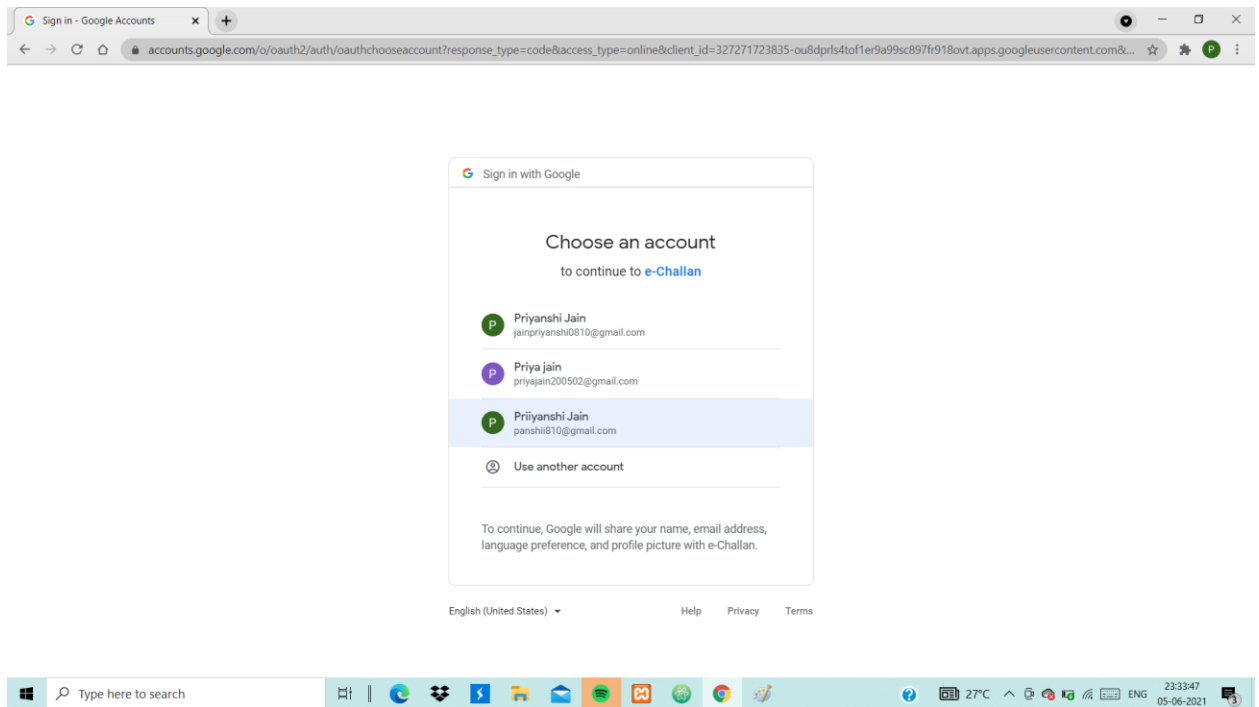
Sign in - Google Accounts

accounts.google.com/o/oauth2/auth/oauthchooseaccount?response_type=code&access_type=online&client_id=327271723835-ou8dprls4tof1er9a99sc897fr918ovt.apps.googleusercontent.com&...

P

Sign in with Google

Choose an account

to continue to e-Challan

P Priyanshi Jain
jainpriyanshi0810@gmail.com

P Priya jain
priyajain200502@gmail.com

P Priiyanshi Jain
panshii810@gmail.com

Use another account

To continue, Google will share your name, email address, language preference, and profile picture with e-Challan.

English (United States)

Help Privacy Terms

Type here to search

27°C ENG 23:33:47 05-06-2021 3